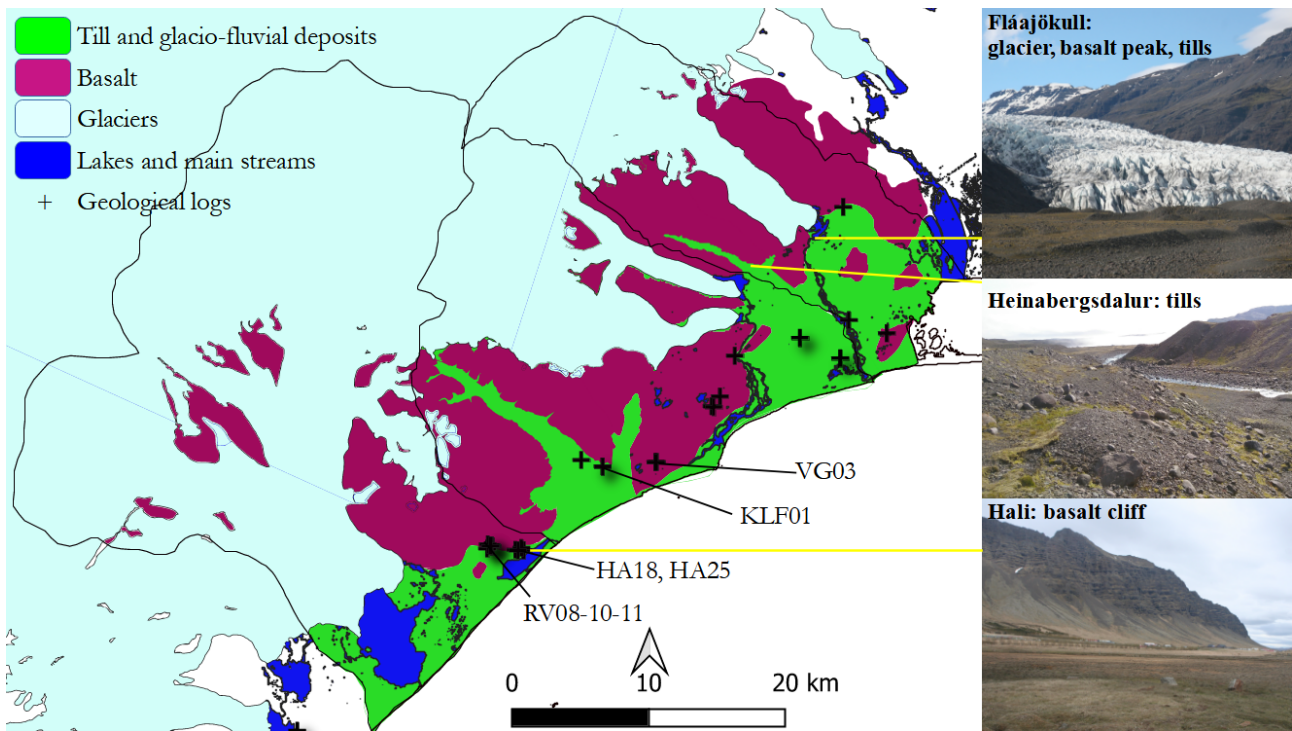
Till and glacio-fluvial deposits
Basalt
Glaciers
Lakes and main streams
+ Geological logs

VG03
KLF01
HA18, HA25
RV08-10-11

0
10
20 km

Fláajökull: glacier, basalt peak, tills

Heinabergsdalur: tills

Hali: basalt cliff